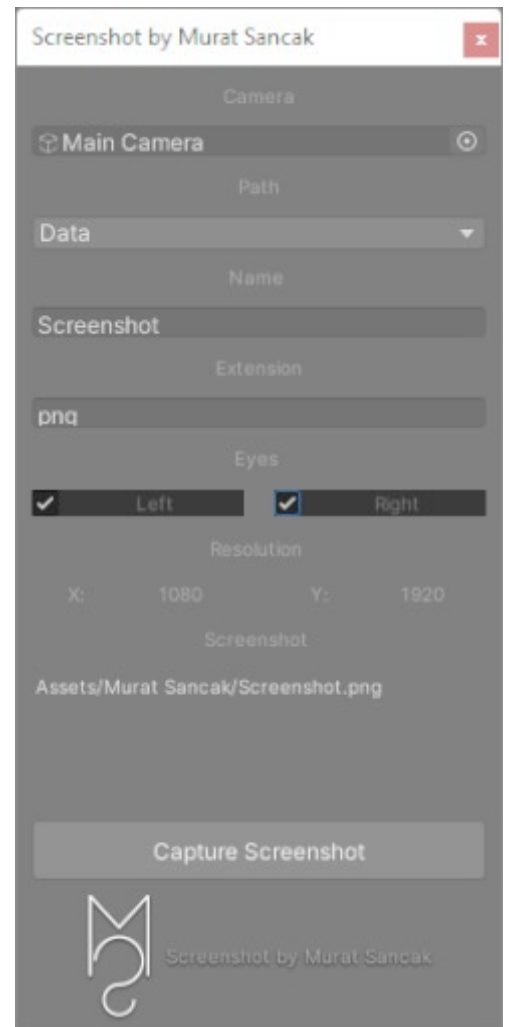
Screenshot by Murat Sancak

x

Camera

Main Camera

Path

Data

Name

Screenshot

Extension

png

Eyes

Left

Right

Resolution

X: 1080 Y: 1920

Screenshot

Assets/Murat Sancak/Screenshot.png

Capture Screenshot

Screenshot by Murat Sancak